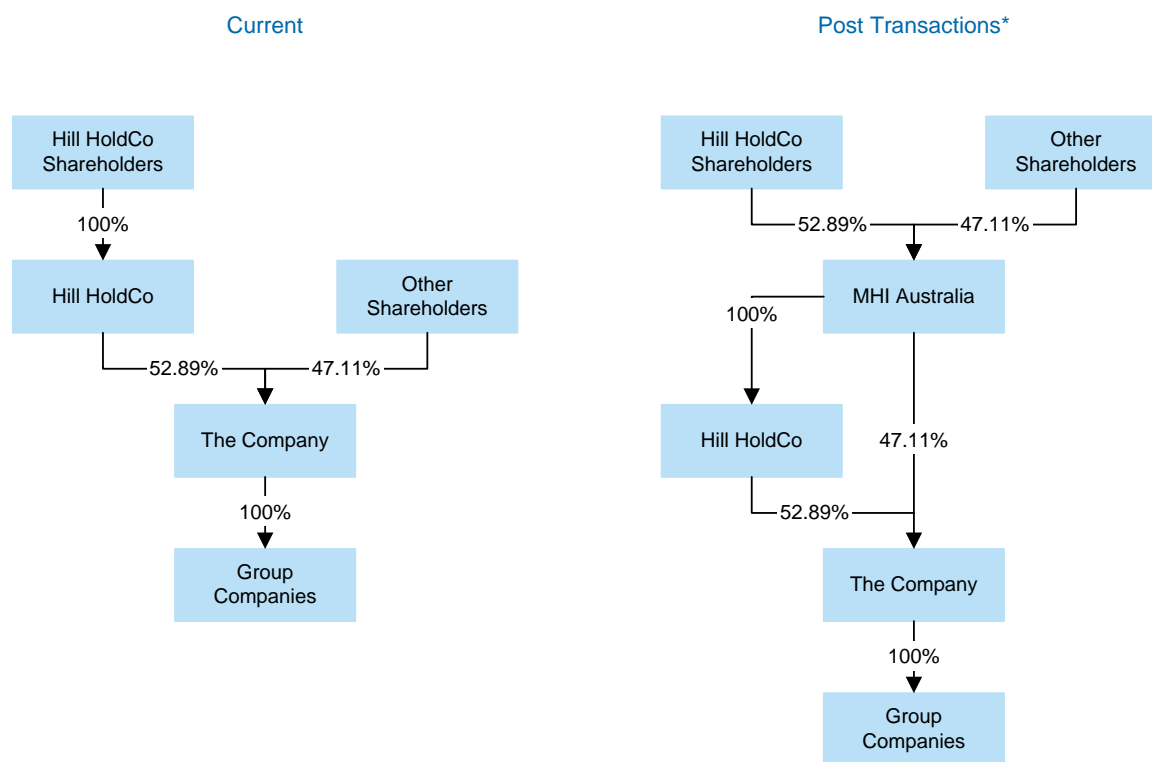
Current

Hill HoldCo Shareholders

100%

Hill HoldCo

Other Shareholders

52.89%

47.11%

The Company

100%

Group Companies

Post Transactions*

Hill HoldCo Shareholders

Other Shareholders

52.89%

47.11%

MHI Australia

100%

Hill HoldCo

47.11%

52.89%

The Company

100%

Group Companies